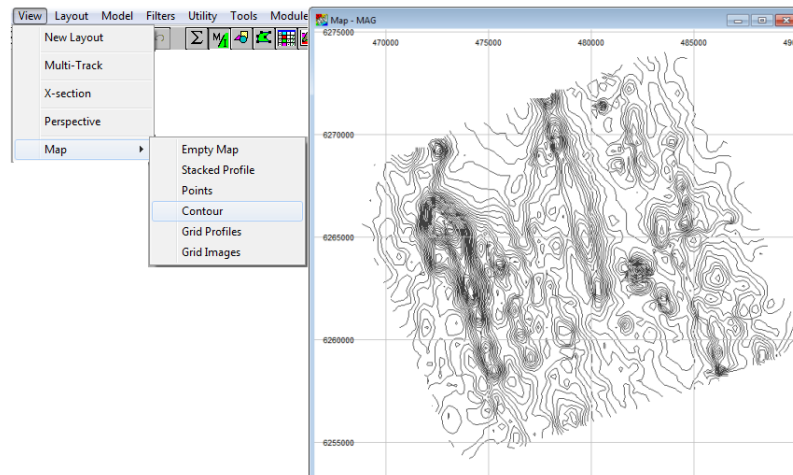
View Layout Model Filters Utility Tools Module

New Layout

Multi-Track

X-section

Perspective

Map

Empty Map

Stacked Profile

Points

Contour

Grid Profiles

Grid Images

Map - MAG

6275000

470000

475000

480000

485000

49

6270000

6265000

6260000

6255000